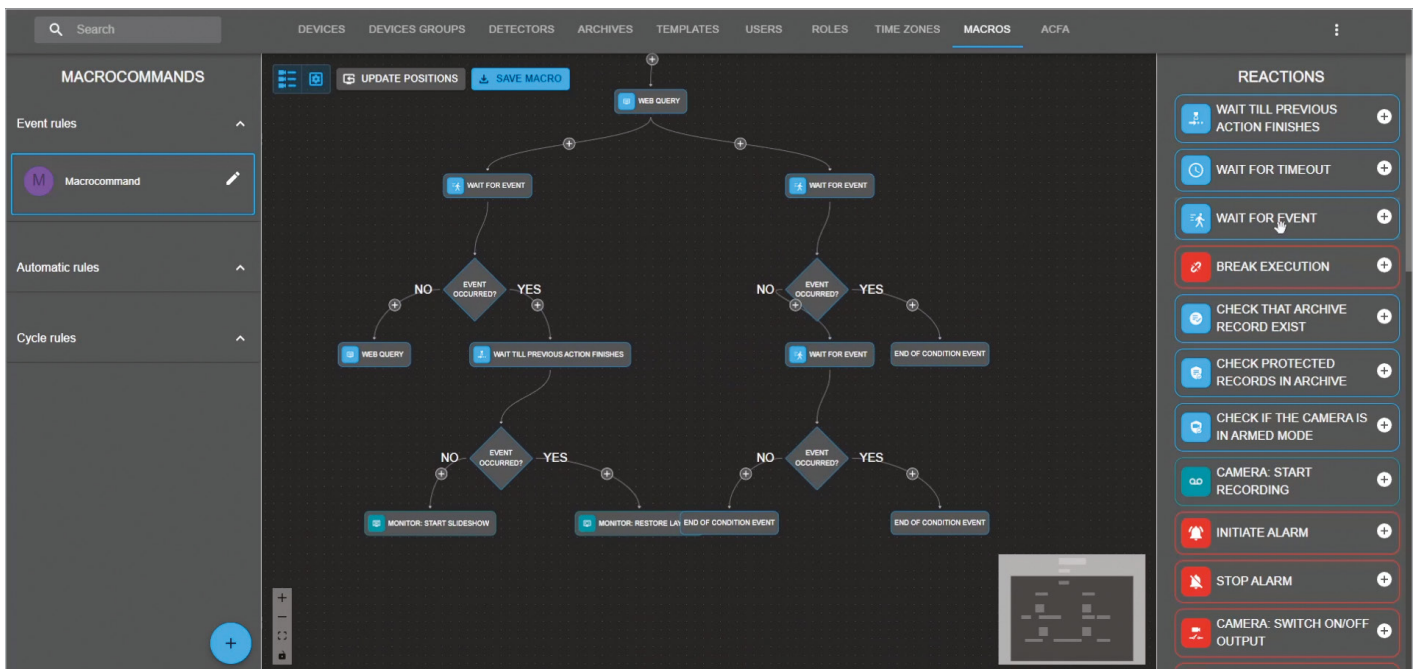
Search

DEVICES DEVICES GROUPS DETECTORS ARCHIVES TEMPLATES USERS ROLES TIME ZONES MACROS ACFA

MACROCOMMANDS

Event rules

M Macrocommand

Automatic rules

Cycle rules

UPDATE POSITIONS

SAVE MACRO

WEB QUERY

WAIT FOR EVENT

WAIT FOR EVENT

NO EVENT OCCURRED? YES

NO EVENT OCCURRED? YES

WEB QUERY

WAIT TILL PREVIOUS ACTION FINISHES

WAIT FOR EVENT

END OF CONDITION EVENT

NO EVENT OCCURRED? YES

NO EVENT OCCURRED? YES

MONITOR: START SLIDESHOW

MONITOR: RESTORE LA

END OF CONDITION EVENT

END OF CONDITION EVENT

REACTIONS

WAIT TILL PREVIOUS ACTION FINISHES

WAIT FOR TIMEOUT

WAIT FOR EVENT

BREAK EXECUTION

CHECK THAT ARCHIVE RECORD EXIST

CHECK PROTECTED RECORDS IN ARCHIVE

CHECK IF THE CAMERA IS IN ARMED MODE

CAMERA: START RECORDING

INITIATE ALARM

STOP ALARM

CAMERA: SWITCH ON/OFF OUTPUT